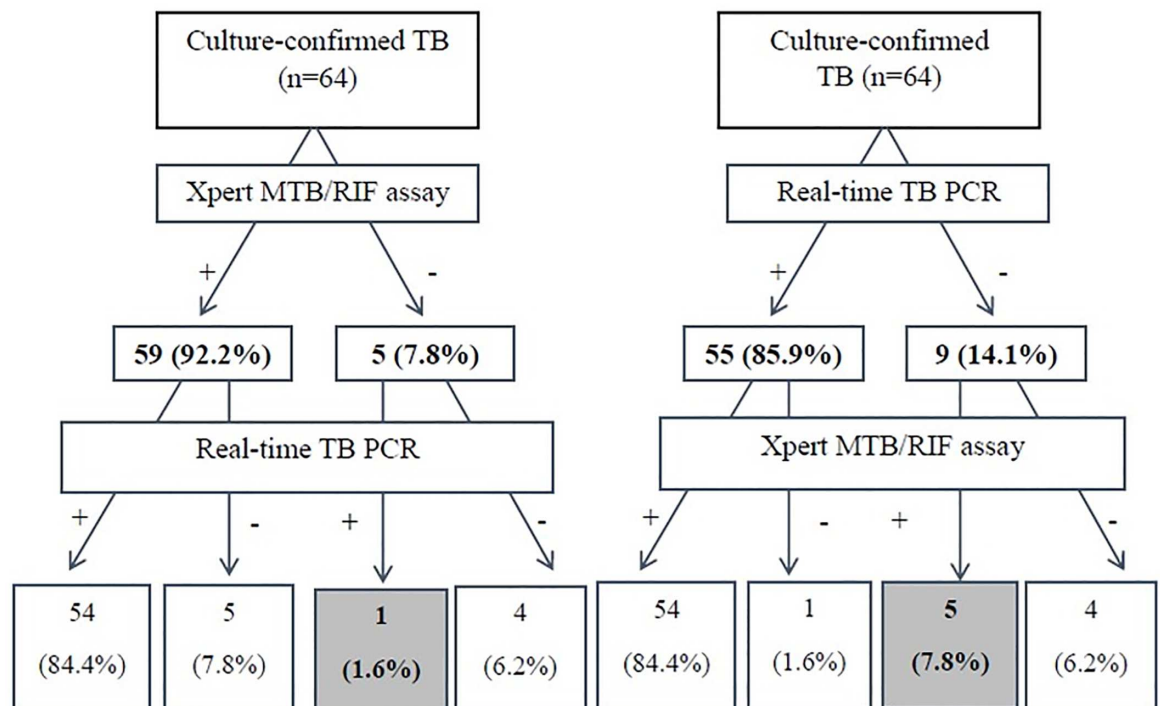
Culture-confirmed TB (n=64)

Xpert MTB/RIF assay

+ -

59 (92.2%) 5 (7.8%)

Real-time TB PCR

+ - + -

54 (84.4%)

5 (7.8%)

1 (1.6%)

4 (6.2%)

Culture-confirmed TB (n=64)

Real-time TB PCR

+ -

55 (85.9%) 9 (14.1%)

Xpert MTB/RIF assay

+ - + -

54 (84.4%)

1 (1.6%)

5 (7.8%)

4 (6.2%)